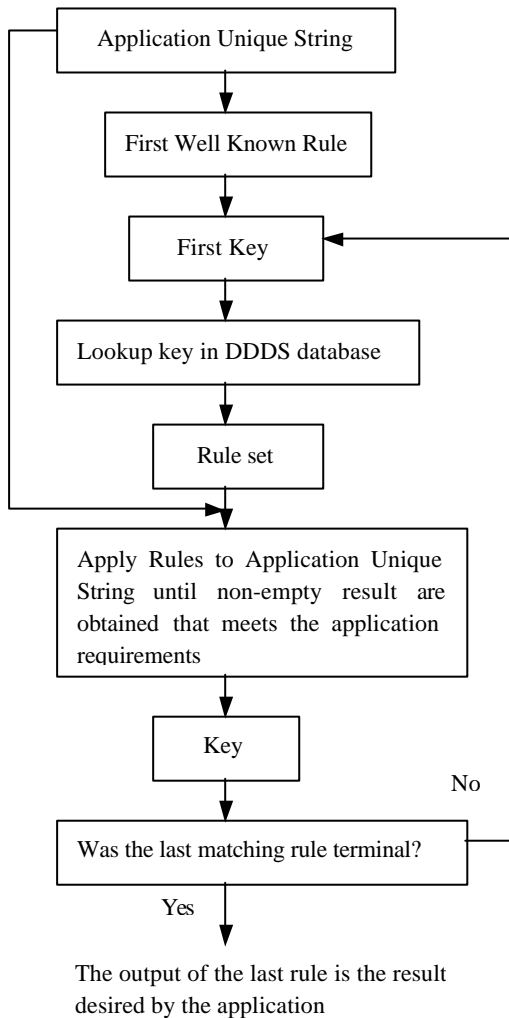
Application Unique String

First Well Known Rule

First Key

Lookup key in DDDS database

Rule set

Apply Rules to Application Unique String until non-empty result are obtained that meets the application requirements

Key

No

Was the last matching rule terminal?

Yes

The output of the last rule is the result desired by the application